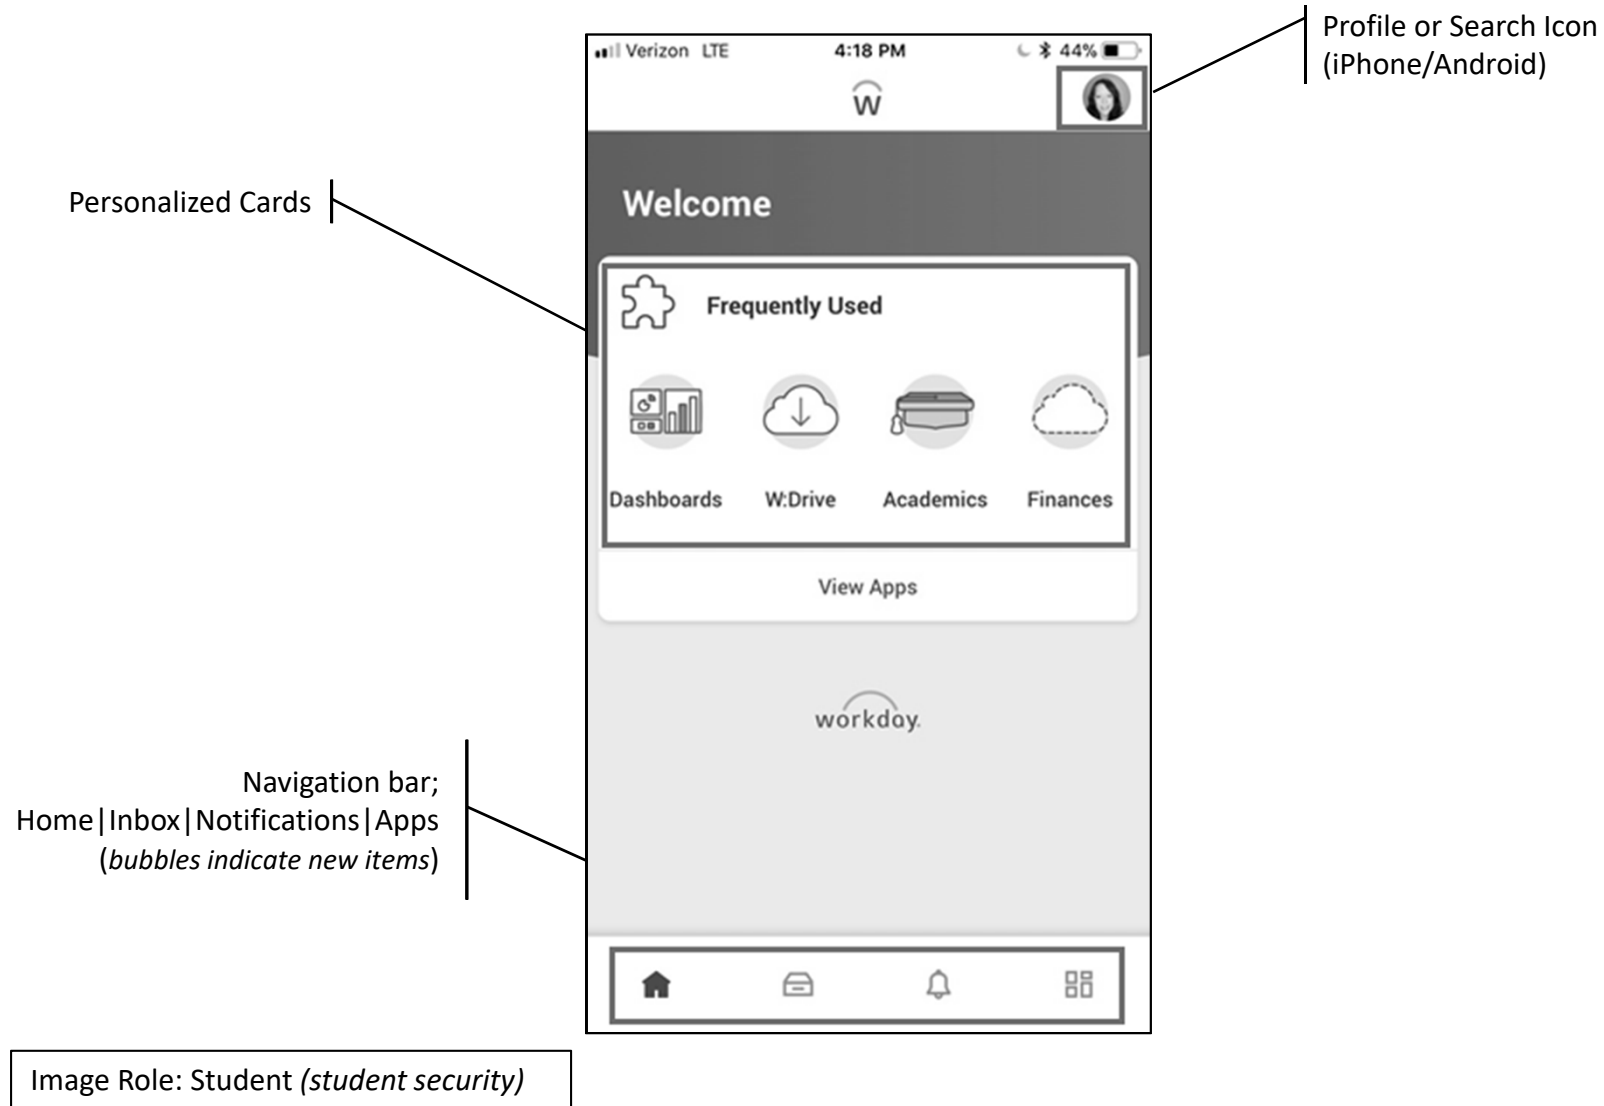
Verizon LTE 4:18 PM 44%

Profile or Search Icon (iPhone/Android)

w

Personalized Cards

Welcome

Frequently Used

Dashboards W:Drive Academics Finances

View Apps

workday.

Navigation bar; Home|Inbox|Notifications|Apps (*bubbles indicate new items*)

Image Role: Student *(student security)*